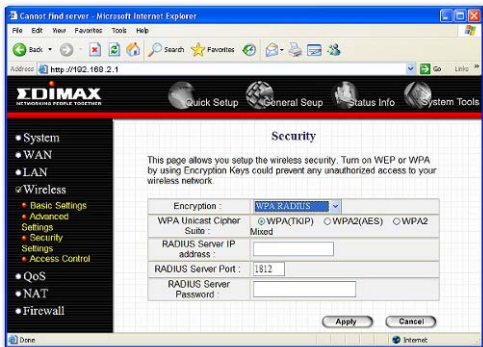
Cannot find server - Microsoft Internet Explorer

File Edit View Favorites Tools Help

Back Search Favorites

Address http://192.168.2.1 Go Links »

EDIMAX
NETWORKING PEOPLE TOGETHER

Quick Setup General Seup Status Info System Tools

• System
• WAN
• LAN
• Wireless
• Basic Settings
• Advanced Settings
• Security Settings
• Access Control
• QoS
• NAT
• Firewall

Security

This page allows you setup the wireless security. Turn on WEP or WPA by using Encryption Keys could prevent any unauthorized access to your wireless network.

| | |
|---|---|
| Encryption : | WPA RADIUS |
| WPA Unicast Cipher Suite : | WPA(TKIP) WPA2(AES) WPA2 Mixed |
| RADIUS Server IP address : | |
| RADIUS Server Port : | 1812 |
| RADIUS Server Password : | |

Apply Cancel

Done Internet